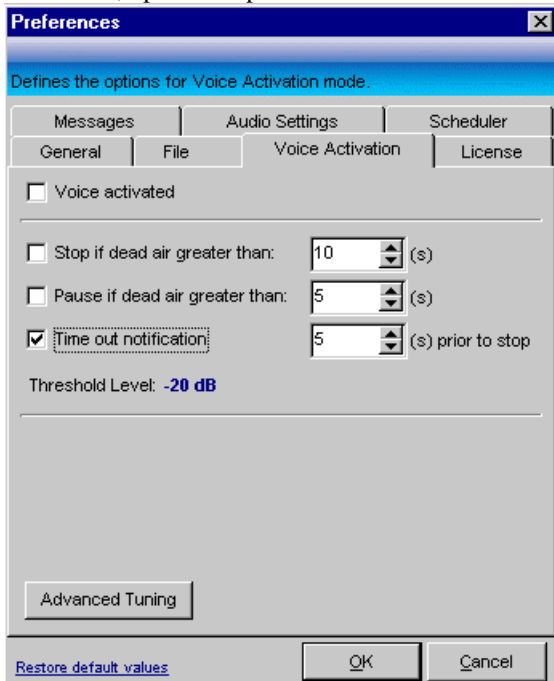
Preferences

Defines the options for Voice Activation mode.

Messages | Audio Settings | Scheduler
General | File | Voice Activation | License

☐ Voice activated

☐ Stop if dead air greater than: 10 (s)
☐ Pause if dead air greater than: 5 (s)
☑ Time out notification 5 (s) prior to stop

Threshold Level: -20 dB

Advanced Tuning

Restore default values
OK
Cancel